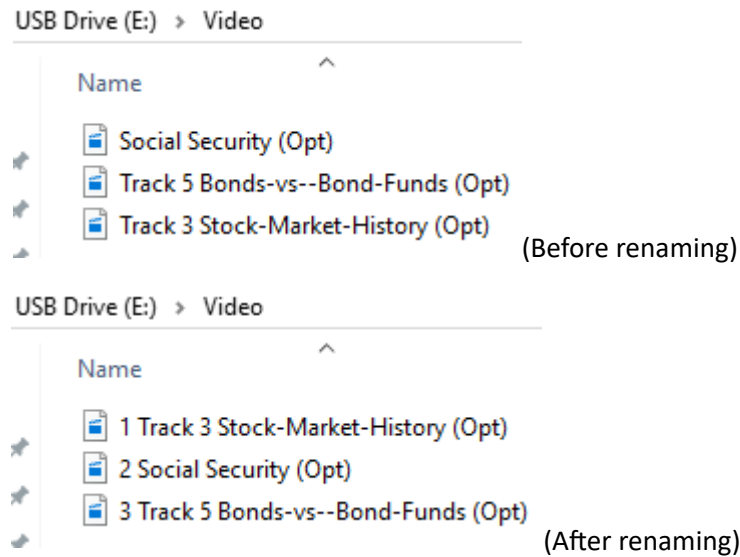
USB Drive (E:) › Video

Name

Social Security (Opt)
Track 5 Bonds-vs--Bond-Funds (Opt)
Track 3 Stock-Market-History (Opt)

(Before renaming)

USB Drive (E:) › Video

Name

1 Track 3 Stock-Market-History (Opt)
2 Social Security (Opt)
3 Track 5 Bonds-vs--Bond-Funds (Opt)

(After renaming)